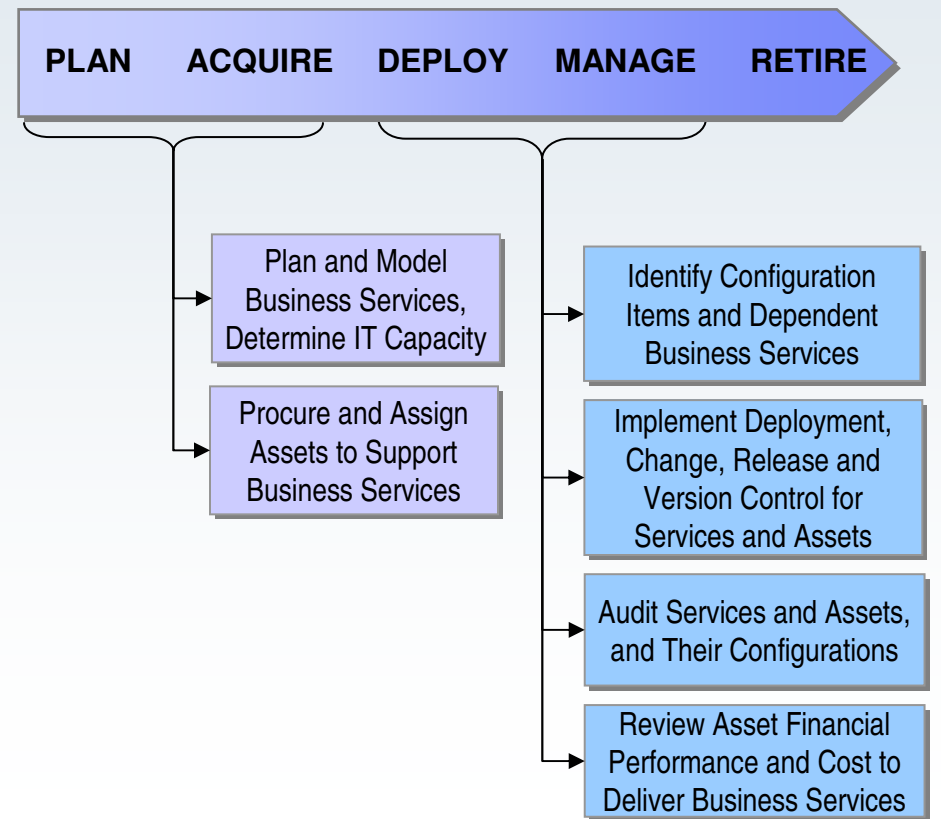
PLAN ACQUIRE DEPLOY MANAGE RETIRE

Plan and Model Business Services, Determine IT Capacity

Procure and Assign Assets to Support Business Services

Identify Configuration Items and Dependent Business Services

Implement Deployment, Change, Release and Version Control for Services and Assets

Audit Services and Assets, and Their Configurations

Review Asset Financial Performance and Cost to Deliver Business Services